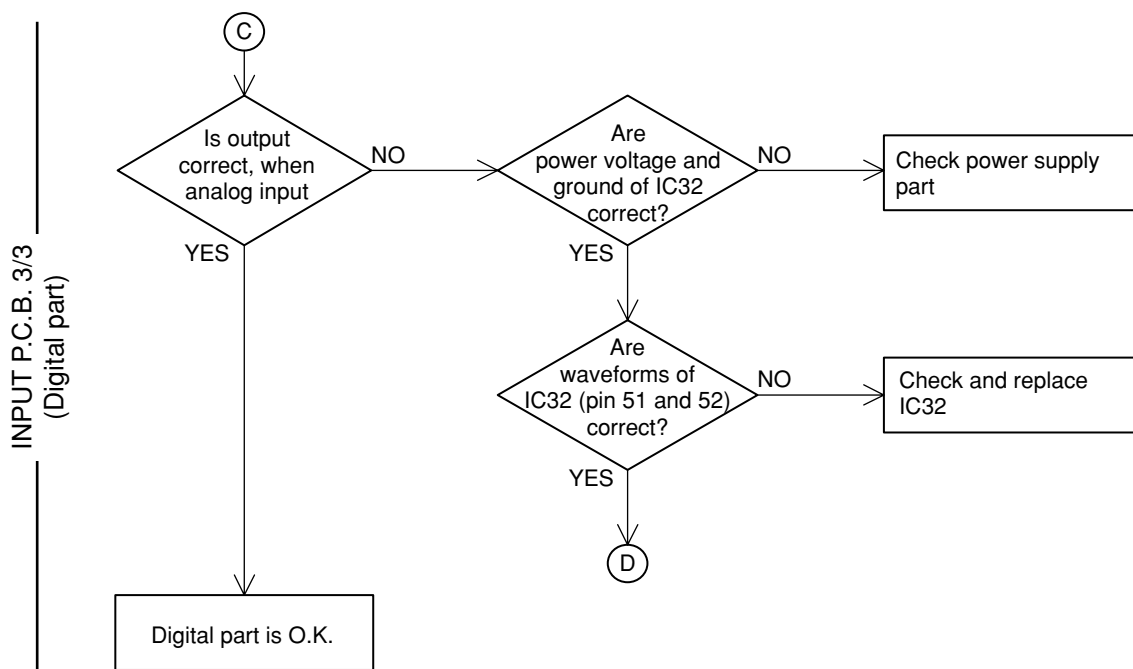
INPUT P.C.B. 3/3
(Digital part)

C

Is output correct, when analog input

NO

Are power voltage and ground of IC32 correct?

NO

Check power supply part

YES

YES

Are waveforms of IC32 (pin 51 and 52) correct?

NO

Check and replace IC32

YES

D

Digital part is O.K.